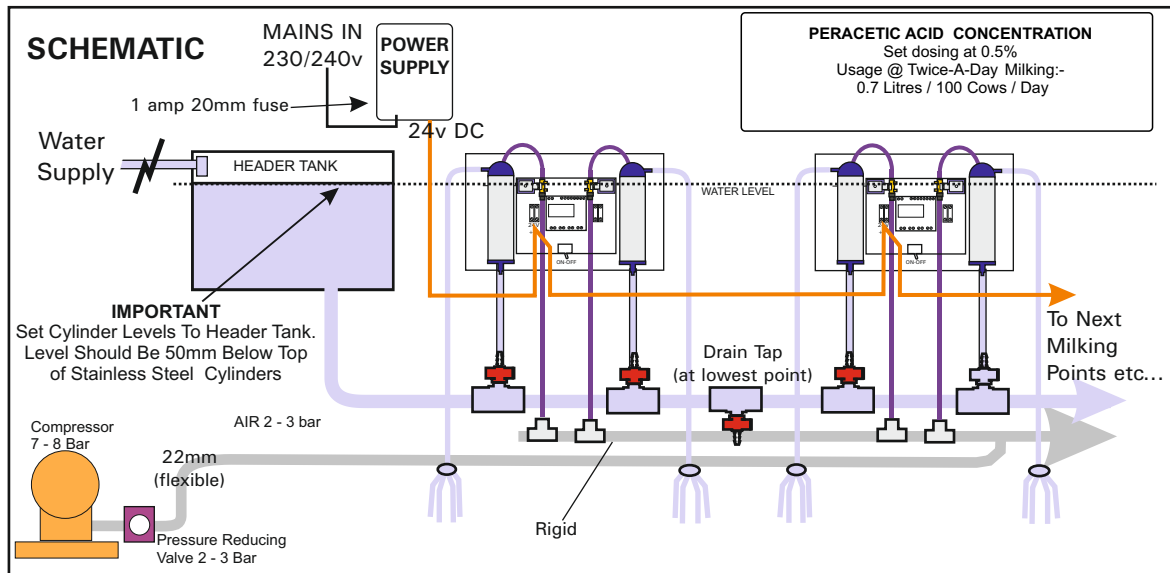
SCHEMATIC

MAINS IN 230/240v

POWER SUPPLY

1 amp 20mm fuse

24v DC

PERACETIC ACID CONCENTRATION
Set dosing at 0.5%
Usage @ Twice-A-Day Milking:-
0.7 Litres / 100 Cows / Day

Water Supply

HEADER TANK

WATER LEVEL

ON-OFF

ON-OFF

IMPORTANT
Set Cylinder Levels To Header Tank. Level Should Be 50mm Below Top of Stainless Steel Cylinders

Drain Tap (at lowest point)

To Next Milking Points etc...

Compressor 7 - 8 Bar

AIR 2 - 3 bar

22mm (flexible)

Rigid

Pressure Reducing Valve 2 - 3 Bar